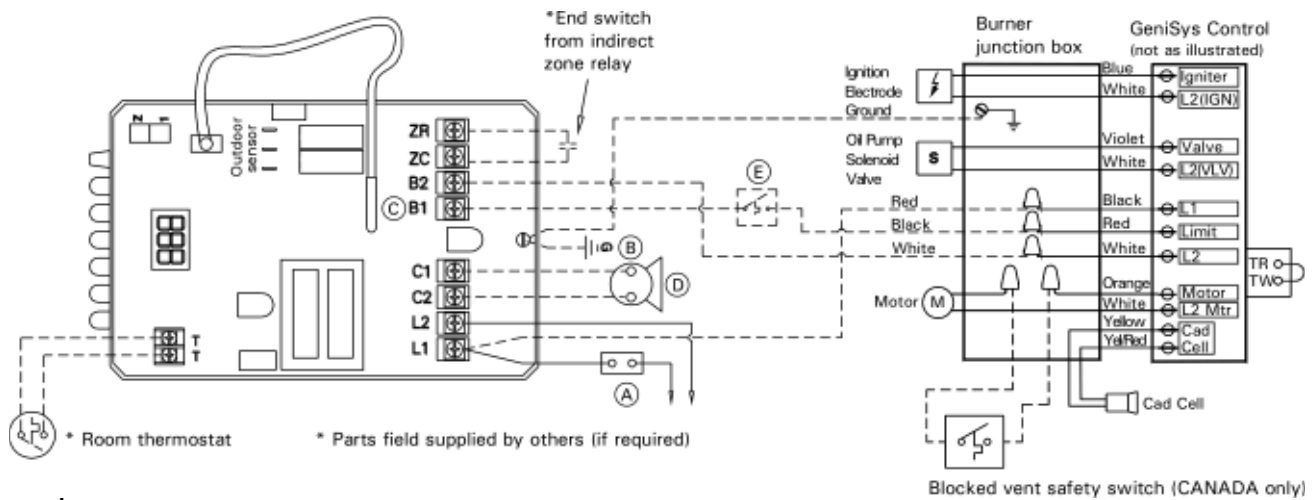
*End switch from indirect zone relay

Burner junction box

GeniSys Control (not as illustrated)

Outdoor sensor

N
L

ZR
ZC
B2
C B1

E

B

C1
C2
D
L2
L1

T
T

A

Ignition Electrode Ground

Oil Pump Solenoid Valve

S

Blue
White
Violet
White
Black
Red
White
Orange
White
Yellow
Yel/Red

Red
Black
White

Igniter
L2(IGN)
Valve
L2(VLV)
L1
Limit
L2
Motor
L2 Mtr
Cad
Cell

TR
TW

Motor M

Cad Cell

* Room thermostat

* Parts field supplied by others (if required)

Blocked vent safety switch (CANADA only)